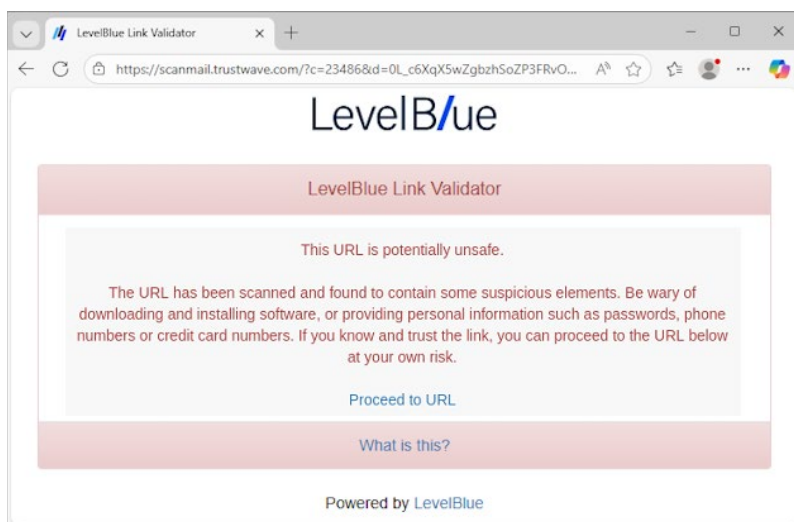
LevelBlue Link Validator

https://scanmail.trustwave.com/?c=23486&d=0L_c6XqX5wZgbzhSoZP3FRvO...

LevelBlue

LevelBlue Link Validator

This URL is potentially unsafe.

The URL has been scanned and found to contain some suspicious elements. Be wary of downloading and installing software, or providing personal information such as passwords, phone numbers or credit card numbers. If you know and trust the link, you can proceed to the URL below at your own risk.

Proceed to URL

What is this?

Powered by LevelBlue